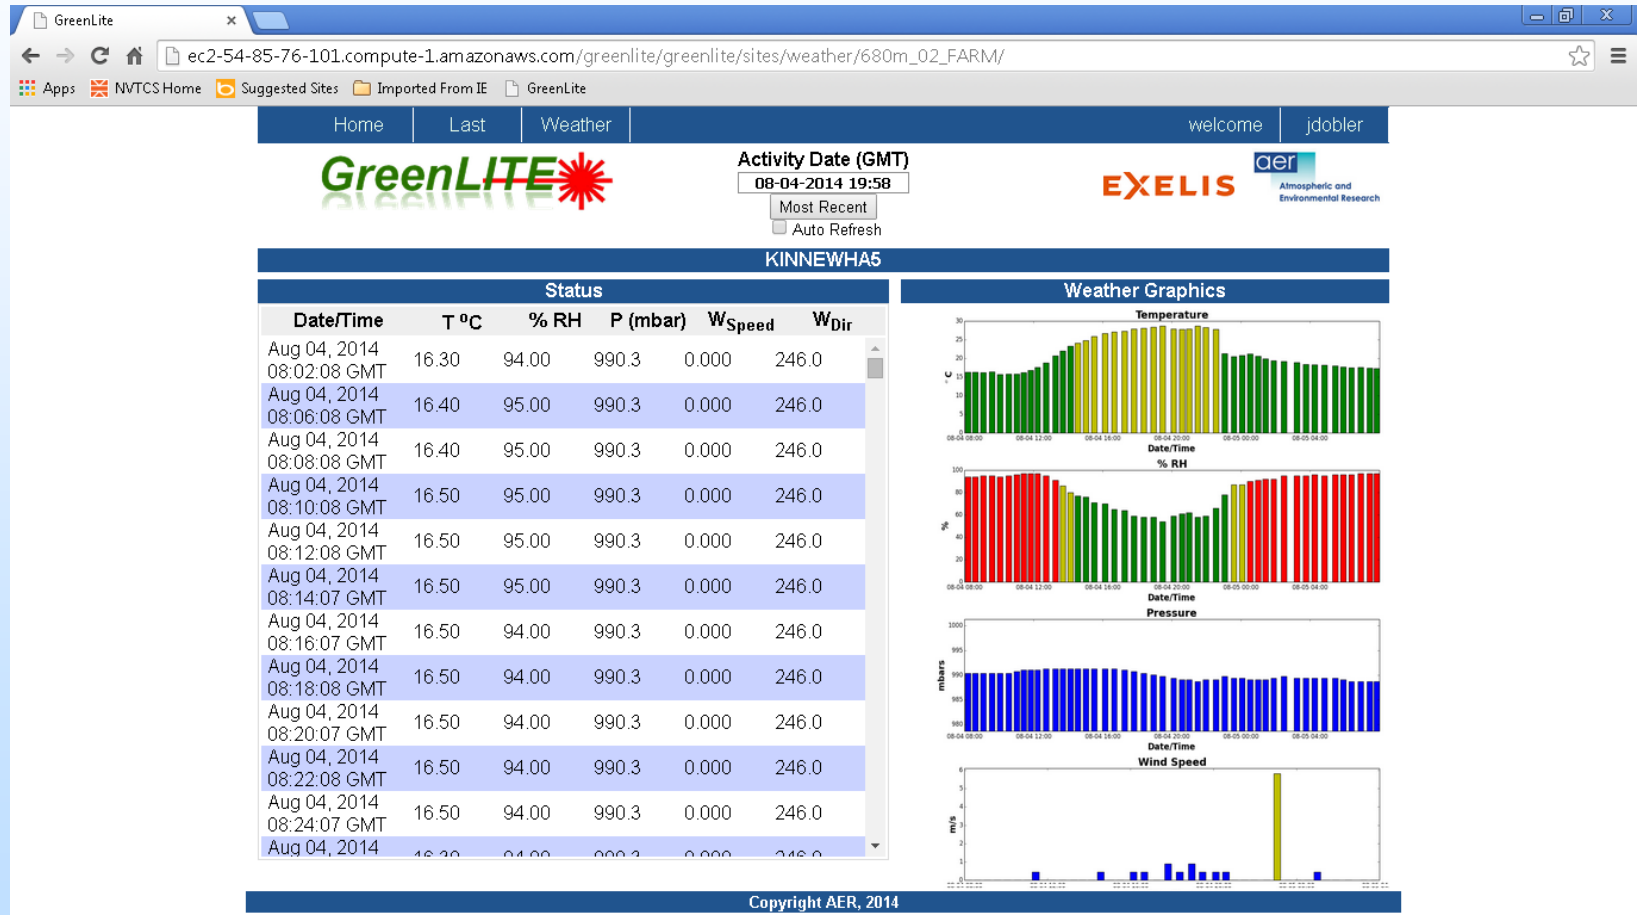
GreenLite

ec2-54-85-76-101.compute-1.amazonaws.com/greenlite/greenlite/sites/weather/680m_02_FARM/

Apps NVTCS Home Suggested Sites Imported From IE GreenLite

Home Last Weather welcome jdobler

GreenLITE

Activity Date (GMT)
08-04-2014 19:58
Most Recent
Auto Refresh

EXELIS aer Atmospheric and Environmental Research

KINNEWHA5

Status

| Date/Time | T °C | % RH | P (mbar) | $W_{Speed}$ | $W_{Dir}$ |
|---|---|---|---|---|---|
| Aug 04, 2014 08:02:08 GMT | 16.30 | 94.00 | 990.3 | 0.000 | 246.0 |
| Aug 04, 2014 08:06:08 GMT | 16.40 | 95.00 | 990.3 | 0.000 | 246.0 |
| Aug 04, 2014 08:08:08 GMT | 16.40 | 95.00 | 990.3 | 0.000 | 246.0 |
| Aug 04, 2014 08:10:08 GMT | 16.50 | 95.00 | 990.3 | 0.000 | 246.0 |
| Aug 04, 2014 08:12:08 GMT | 16.50 | 95.00 | 990.3 | 0.000 | 246.0 |
| Aug 04, 2014 08:14:07 GMT | 16.50 | 95.00 | 990.3 | 0.000 | 246.0 |
| Aug 04, 2014 08:16:07 GMT | 16.50 | 94.00 | 990.3 | 0.000 | 246.0 |
| Aug 04, 2014 08:18:08 GMT | 16.50 | 94.00 | 990.3 | 0.000 | 246.0 |
| Aug 04, 2014 08:20:07 GMT | 16.50 | 94.00 | 990.3 | 0.000 | 246.0 |
| Aug 04, 2014 08:22:08 GMT | 16.50 | 94.00 | 990.3 | 0.000 | 246.0 |
| Aug 04, 2014 08:24:07 GMT | 16.50 | 94.00 | 990.3 | 0.000 | 246.0 |
| Aug 04, 2014 | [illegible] | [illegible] | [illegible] | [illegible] | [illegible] |

Weather Graphics

Temperature
°C
Date/Time

% RH
%
Date/Time

Pressure
mbars
Date/Time

Wind Speed
m/s

Copyright AER, 2014